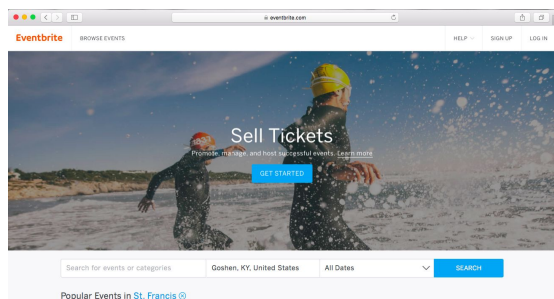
eventbrite.com

Eventbrite BROWSE EVENTS

HELP SIGN UP LOG IN

Sell Tickets

Promote, manage, and host successful events. Learn more

GET STARTED

Search for events or categories

Goshen, KY, United States

All Dates

SEARCH

Popular Events in St. Francis